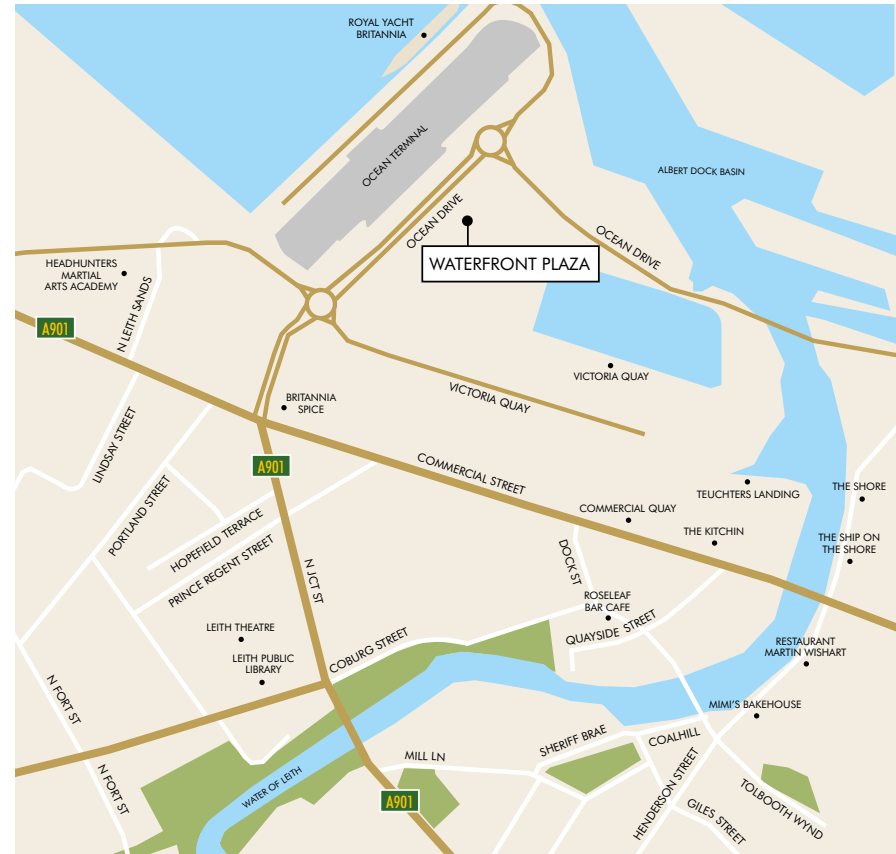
ROYAL YACHT BRITANNIA

OCEAN TERMINAL

ALBERT DOCK BASIN

OCEAN DRIVE

OCEAN DRIVE

WATERFRONT PLAZA

HEADHUNTERS MARTIAL ARTS ACADEMY

N LEITH SANDS

A901

VICTORIA QUAY

VICTORIA QUAY

BRITANNIA SPICE

LINDSAY STREET

A901

COMMERCIAL STREET

THE SHORE

TEUCHTERS LANDING

PORTLAND STREET

COMMERCIAL QUAY

THE KITCHIN

THE SHIP ON THE SHORE

HOPEFIELD TERRACE

PRINCE REGENT STREET

N JCT ST

DOCK ST

ROSELEAF BAR CAFE

QUAYSIDE STREET

LEITH THEATRE

LEITH PUBLIC LIBRARY

COBURG STREET

RESTAURANT MARTIN WISHART

N FORT ST

MIMI'S BAKEHOUSE

SHERIFF BRAE

COALHILL

MILL LN

N FORT ST

WATER OF LEITH

A901

HENDERSON STREET

TOLBOOTH WYND

GILES STREET